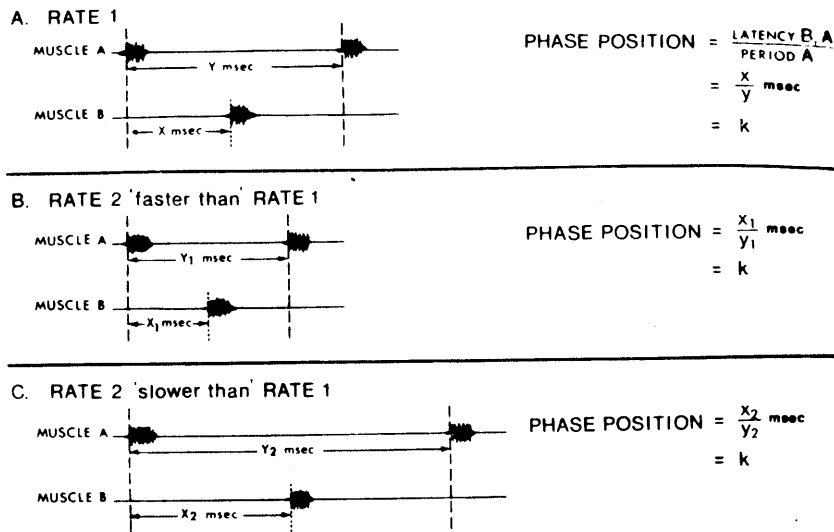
A. RATE 1

MUSCLE A

Y msec

MUSCLE B

X msec

PHASE POSITION $= \frac{\text{LATENCY B, A}}{\text{PERIOD A}}$

$= \frac{X}{Y}$ msec

$= k$

B. RATE 2 'faster than' RATE 1

MUSCLE A

$Y_1$ msec

MUSCLE B

$X_1$ msec

PHASE POSITION $= \frac{X_1}{Y_1}$ msec

$= k$

C. RATE 2 'slower than' RATE 1

MUSCLE A

$Y_2$ msec

MUSCLE B

$X_2$ msec

PHASE POSITION $= \frac{X_2}{Y_2}$ msec

$= k$